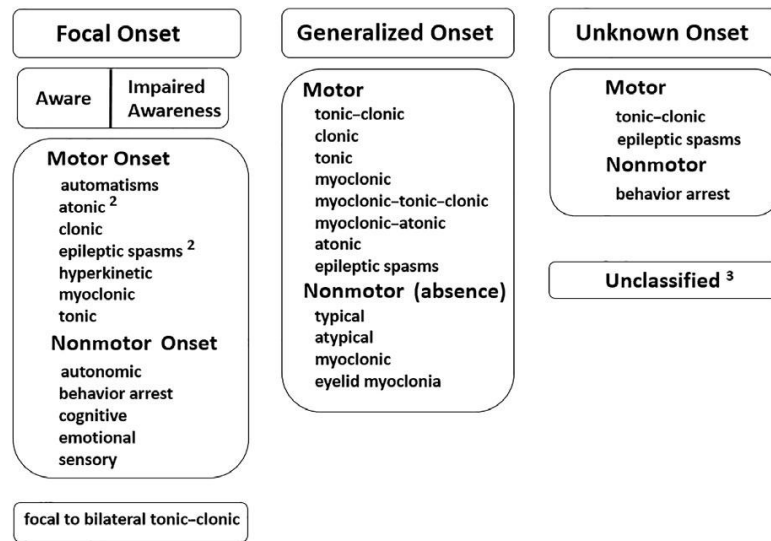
Focal Onset

Aware | Impaired Awareness

Motor Onset
automatisms
atonic $^2$
clonic
epileptic spasms $^2$
hyperkinetic
myoclonic
tonic

Nonmotor Onset
autonomic
behavior arrest
cognitive
emotional
sensory

focal to bilateral tonic–clonic

Generalized Onset

Motor
tonic–clonic
clonic
tonic
myoclonic
myoclonic–tonic–clonic
myoclonic–atonic
atonic
epileptic spasms

Nonmotor (absence)
typical
atypical
myoclonic
eyelid myoclonia

Unknown Onset

Motor
tonic–clonic
epileptic spasms

Nonmotor
behavior arrest

Unclassified $^3$